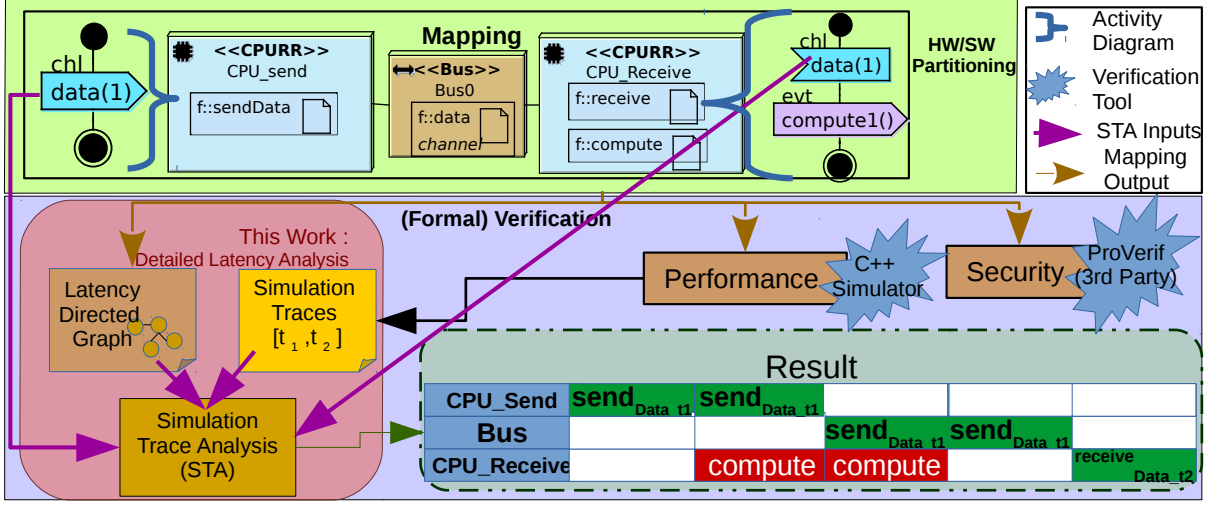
Mapping

HW/SW Partitioning

chl
data(1)

<<CPURR>>
CPU_send
f::sendData

<<Bus>>
Bus0
f::data
channel

<<CPURR>>
CPU_Receive
f::receive
f::compute

chl
data(1)
evt
compute1()

Activity Diagram
Verification Tool
STA Inputs
Mapping Output

(Formal) Verification

This Work :
Detailed Latency Analysis

Latency Directed Graph

Simulation Traces
[t $_1$ ,t $_2$ ]

Simulation Trace Analysis (STA)

Performance
C++ Simulator

Security
ProVerif (3rd Party)

Result

| CPU_Send | send$_{Data\_t1}$ | send$_{Data\_t1}$ | | | |
|---|---|---|---|---|---|
| Bus | | | send$_{Data\_t1}$ | send$_{Data\_t1}$ | |
| CPU_Receive | | compute | compute | | receive Data_t2 |